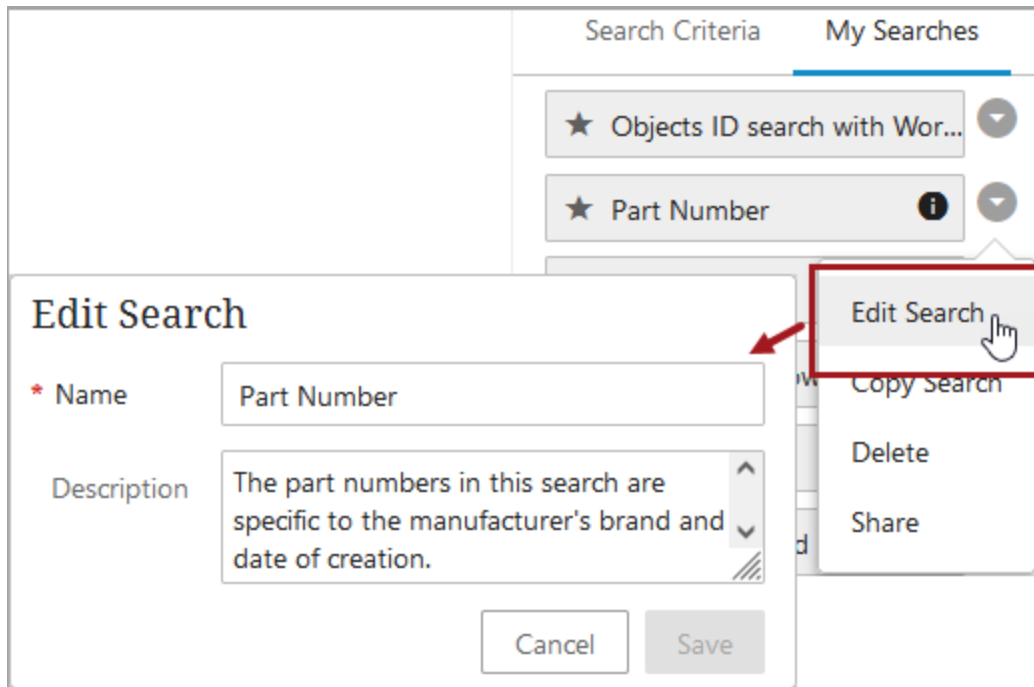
Search Criteria My Searches

★ Objects ID search with Wor...

★ Part Number

Edit Search

* Name Part Number

Description The part numbers in this search are specific to the manufacturer's brand and date of creation.

Cancel Save

Edit Search
Copy Search
Delete
Share